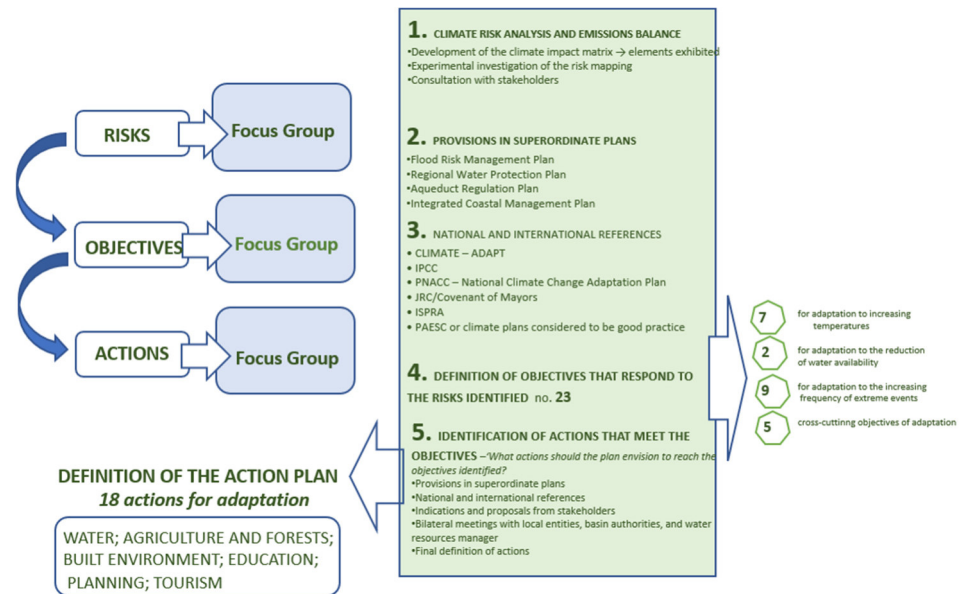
RISKS

Focus Group

OBJECTIVES

Focus Group

ACTIONS

Focus Group

1. CLIMATE RISK ANALYSIS AND EMISSIONS BALANCE
•Development of the climate impact matrix → elements exhibited
•Experimental investigation of the risk mapping
•Consultation with stakeholders

2. PROVISIONS IN SUPERORDINATE PLANS
•Flood Risk Management Plan
•Regional Water Protection Plan
•Aqueduct Regulation Plan
•Integrated Coastal Management Plan

3. NATIONAL AND INTERNATIONAL REFERENCES
• CLIMATE – ADAPT
• IPCC
• PNACC – National Climate Change Adaptation Plan
• JRC/Covenant of Mayors
• ISPRA
• PAESC or climate plans considered to be good practice

4. DEFINITION OF OBJECTIVES THAT RESPOND TO THE RISKS IDENTIFIED no. 23

5. IDENTIFICATION OF ACTIONS THAT MEET THE OBJECTIVES –'What actions should the plan envision to reach the objectives identified?
•Provisions in superordinate plans
•National and international references
•Indications and proposals from stakeholders
•Bilateral meetings with local entities, basin authorities, and water resources manager
•Final definition of actions

7 for adaptation to increasing temperatures

2 for adaptation to the reduction of water availability

9 for adaptation to the increasing frequency of extreme events

5 cross-cuttinng objectives of adaptation

DEFINITION OF THE ACTION PLAN
18 actions for adaptation

WATER; AGRICULTURE AND FORESTS; BUILT ENVIRONMENT; EDUCATION; PLANNING; TOURISM